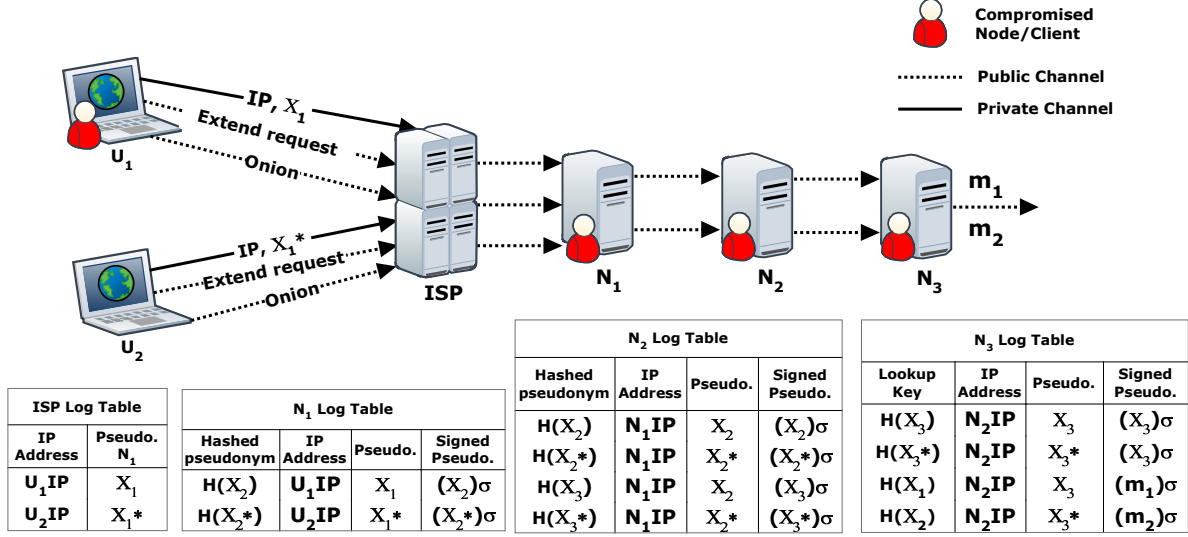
Compromised Node/Client

Public Channel

Private Channel

IP, $X_1$

Extend request

Onion

$U_1$

IP, $X_1$*

Extend request

Onion

$U_2$

ISP

$N_1$

$N_2$

$N_3$

$m_1$

$m_2$

ISP Log Table

| IP Address | Pseudo. $N_1$ |
|---|---|
| $U_1$IP | $X_1$ |
| $U_2$IP | $X_1$* |

$N_1$ Log Table

| Hashed pseudonym | IP Address | Pseudo. | Signed Pseudo. |
|---|---|---|---|
| H($X_2$) | $U_1$IP | $X_1$ | ($X_2$)σ |
| H($X_2$*) | $U_2$IP | $X_1$* | ($X_2$*)σ |

$N_2$ Log Table

| Hashed pseudonym | IP Address | Pseudo. | Signed Pseudo. |
|---|---|---|---|
| H($X_2$) | $N_1$IP | $X_2$ | ($X_2$)σ |
| H($X_2$*) | $N_1$IP | $X_2$* | ($X_2$*)σ |
| H($X_3$) | $N_1$IP | $X_2$ | ($X_3$)σ |
| H($X_3$*) | $N_1$IP | $X_2$* | ($X_3$*)σ |

$N_3$ Log Table

| Lookup Key | IP Address | Pseudo. | Signed Pseudo. |
|---|---|---|---|
| H($X_3$) | $N_2$IP | $X_3$ | ($X_3$)σ |
| H($X_3$*) | $N_2$IP | $X_3$* | ($X_3$)σ |
| H($X_1$) | $N_2$IP | $X_3$ | ($m_1$)σ |
| H($X_2$) | $N_2$IP | $X_3$* | ($m_2$)σ |